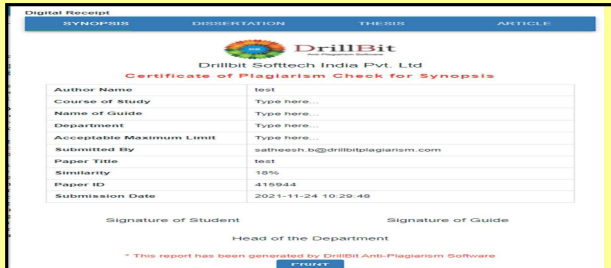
Digital Receipt

SYNOPSIS DISSERTATION THESIS ARTICLE

DrillBit

Drillbit Softtech India Pvt. Ltd

Certificate of Plagiarism Check for Synopsis

| Author Name | test |
|---|---|
| Course of Study | Type here... |
| Name of Guide | Type here... |
| Department | Type here... |
| Acceptable Maximum Limit | Type here... |
| Submitted By | satheesh.b@drillbitplagiarism.com |
| Paper Title | test |
| Similarity | 18% |
| Paper ID | 415944 |
| Submission Date | 2021-11-24 10:29:48 |

Signature of Student Signature of Guide

Head of the Department

* This report has been generated by DrillBit Anti-Plagiarism Software

PRINT